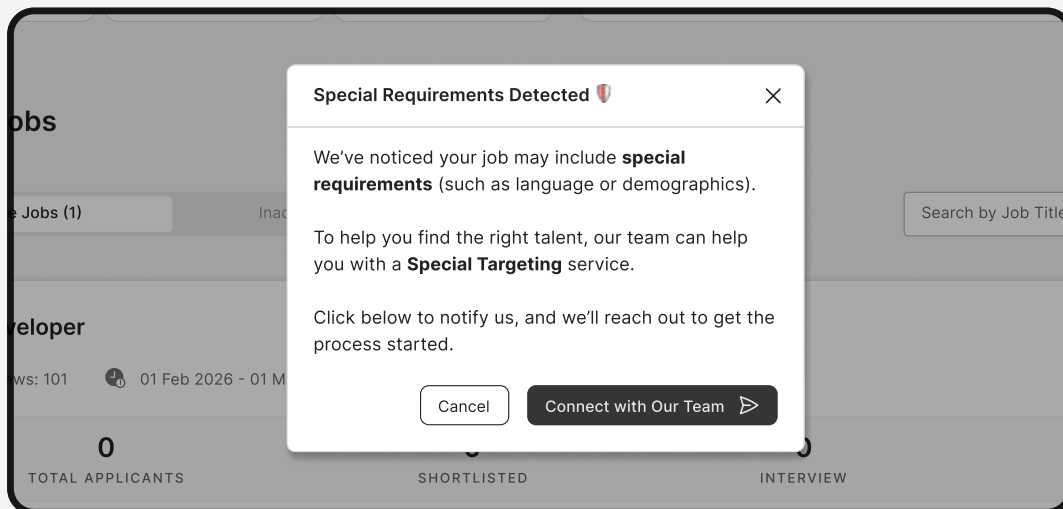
obs

e Jobs (1)

Inac

Search by Job Title

veloper

ws: 101

01 Feb 2026 - 01 M

0
TOTAL APPLICANTS

SHORTLISTED

0
INTERVIEW

Special Requirements Detected

×

We've noticed your job may include **special requirements** (such as language or demographics).

To help you find the right talent, our team can help you with a **Special Targeting** service.

Click below to notify us, and we'll reach out to get the process started.

Cancel

Connect with Our Team